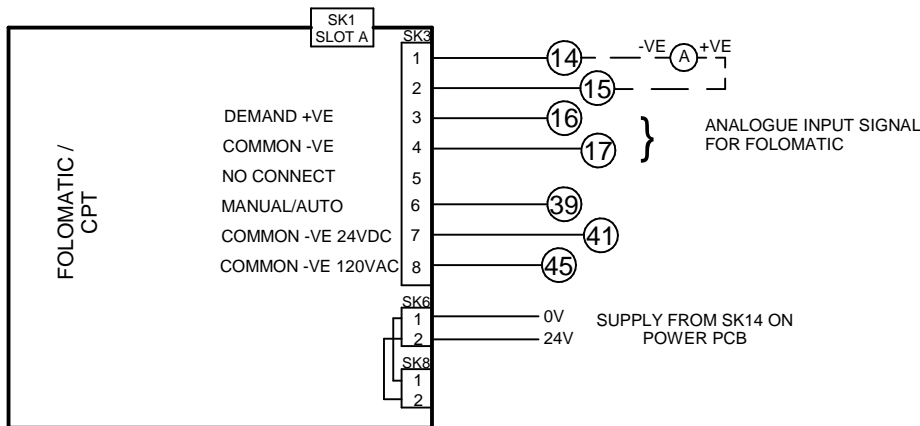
SK1
SLOT A

SK3

FOLOMATIC / CPT

1
2
DEMAND +VE 3
COMMON -VE 4
NO CONNECT 5
MANUAL/AUTO 6
COMMON -VE 24VDC 7
COMMON -VE 120VAC 8

14
15
16
17
39
41
45

-VE A +VE

ANALOGUE INPUT SIGNAL FOR FOLOMATIC

SK6
1
2
0V
24V

SUPPLY FROM SK14 ON POWER PCB

SK8
1
2